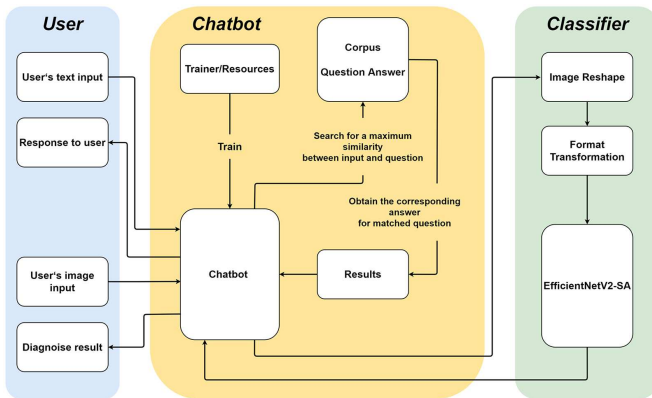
User

User's text input

Response to user

User's image input

Diagnoise result

Chatbot

Trainer/Resources

Corpus

Question Answer

Train

Search for a maximum similarity between input and question

Obtain the corresponding answer for matched question

Chatbot

Results

Classifier

Image Reshape

Format Transformation

EfficientNetV2-SA